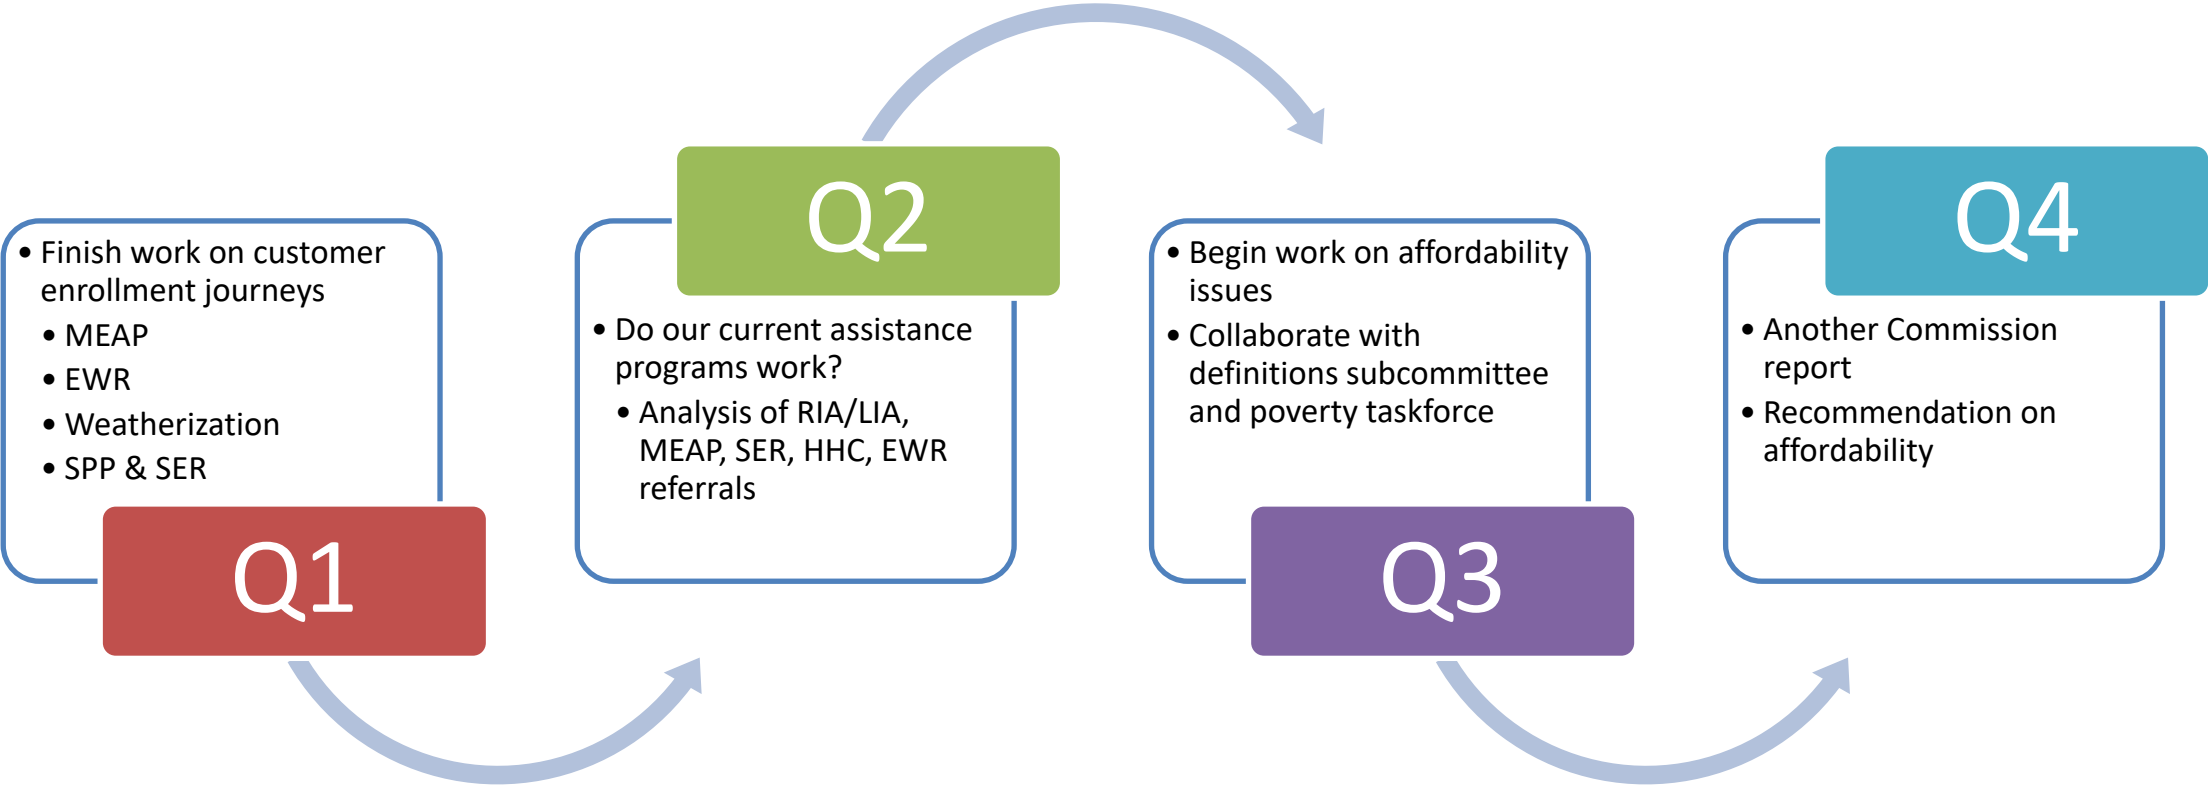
- Finish work on customer enrollment journeys
  - MEAP
  - EWR
  - Weatherization
  - SPP & SER

Q1

Q2

- Do our current assistance programs work?
  - Analysis of RIA/LIA, MEAP, SER, HHC, EWR referrals

- Begin work on affordability issues
- Collaborate with definitions subcommittee and poverty taskforce

Q3

Q4

- Another Commission report
- Recommendation on affordability